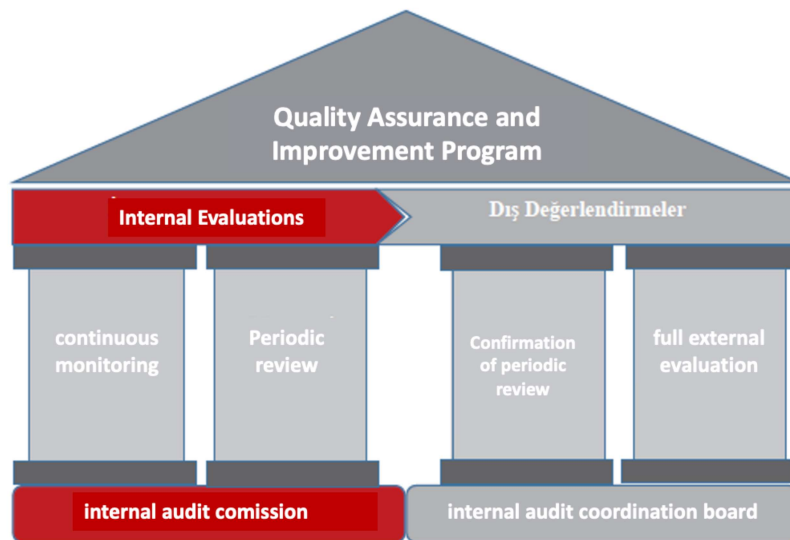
Quality Assurance and Improvement Program

Internal Evaluations

Dış Değerlendirmeler

continuous monitoring

Periodic review

Confirmation of periodic review

full external evaluation

internal audit comission

internal audit coordination board